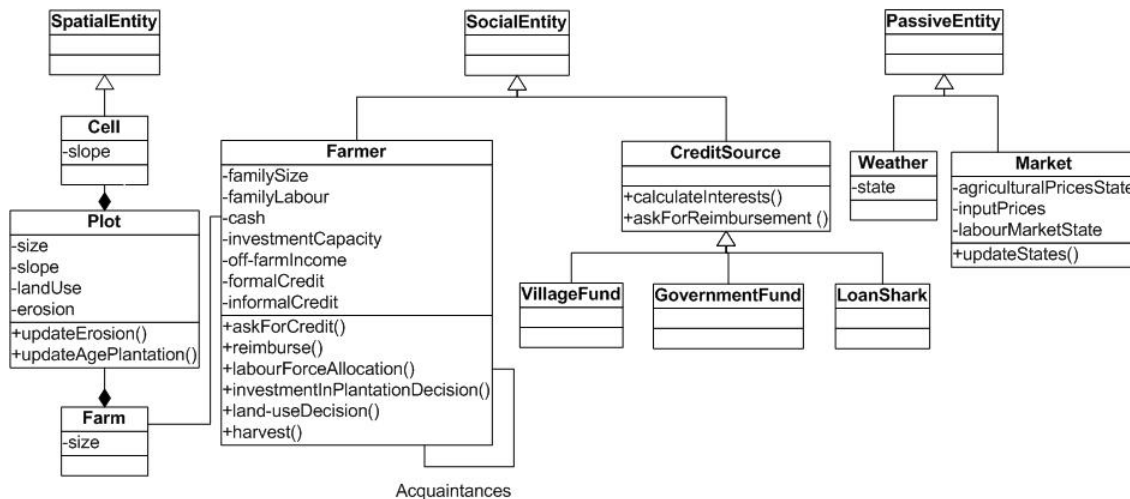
SpatialEntity

Cell
-slope

Plot
-size
-slope
-landUse
-erosion
+updateErosion()
+updateAgePlantation()

Farm
-size

SocialEntity

Farmer
-familySize
-familyLabour
-cash
-investmentCapacity
-off-farmIncome
-formalCredit
-informalCredit
+askForCredit()
+reimburse()
+labourForceAllocation()
+investmentInPlantationDecision()
+land-useDecision()
+harvest()

Acquaintances

CreditSource
+calculateInterests()
+askForReimbursement ()

VillageFund

GovernmentFund

LoanShark

PassiveEntity

Weather
-state

Market
-agriculturalPricesState
-inputPrices
-labourMarketState
+updateStates()